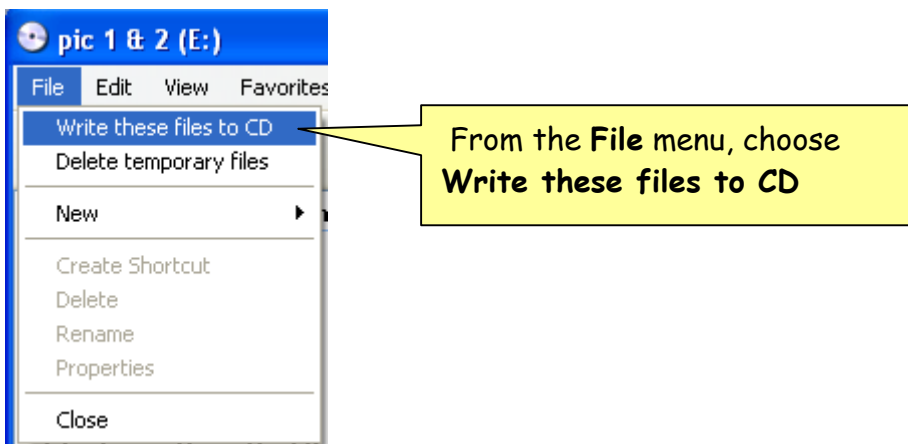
pic 1 & 2 (E:)

File Edit View Favorites

Write these files to CD
Delete temporary files

New

Create Shortcut
Delete
Rename
Properties

Close

From the **File** menu, choose **Write these files to CD**